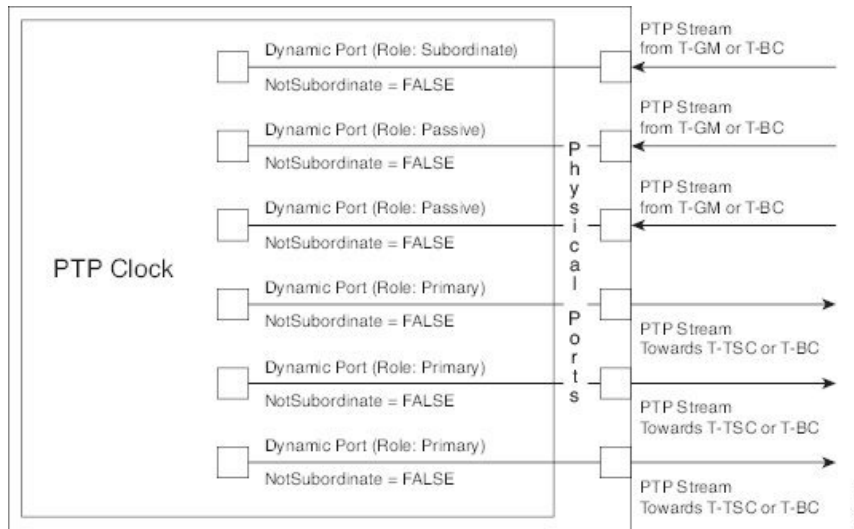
PTP Clock

Dynamic Port (Role: Subordinate)
NotSubordinate = FALSE

Dynamic Port (Role: Passive)
NotSubordinate = FALSE

Dynamic Port (Role: Passive)
NotSubordinate = FALSE

Dynamic Port (Role: Primary)
NotSubordinate = FALSE

Dynamic Port (Role: Primary)
NotSubordinate = FALSE

Dynamic Port (Role: Primary)
NotSubordinate = FALSE

Physical Ports

PTP Stream
from T-GM or T-BC

PTP Stream
from T-GM or T-BC

PTP Stream
from T-GM or T-BC

PTP Stream
Towards T-TSC or T-BC

PTP Stream
Towards T-TSC or T-BC

PTP Stream
Towards T-TSC or T-BC